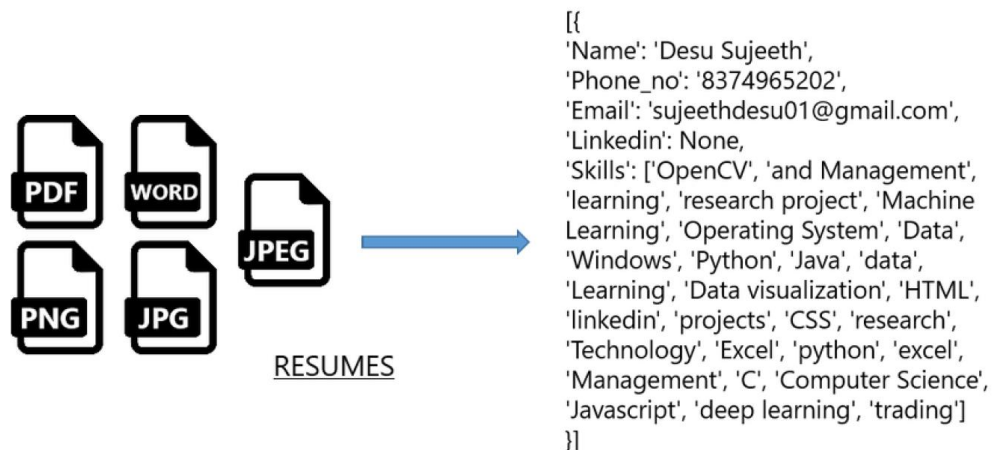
PDF
WORD
JPEG
PNG
JPG

RESUMES

[{
'Name': 'Desu Sujeeth',
'Phone_no': '8374965202',
'Email': 'sujeethdesu01@gmail.com',
'Linkedin': None,
'Skills': ['OpenCV', 'and Management', 'learning', 'research project', 'Machine Learning', 'Operating System', 'Data', 'Windows', 'Python', 'Java', 'data', 'Learning', 'Data visualization', 'HTML', 'linkedin', 'projects', 'CSS', 'research', 'Technology', 'Excel', 'python', 'excel', 'Management', 'C', 'Computer Science', 'Javascript', 'deep learning', 'trading']
}]